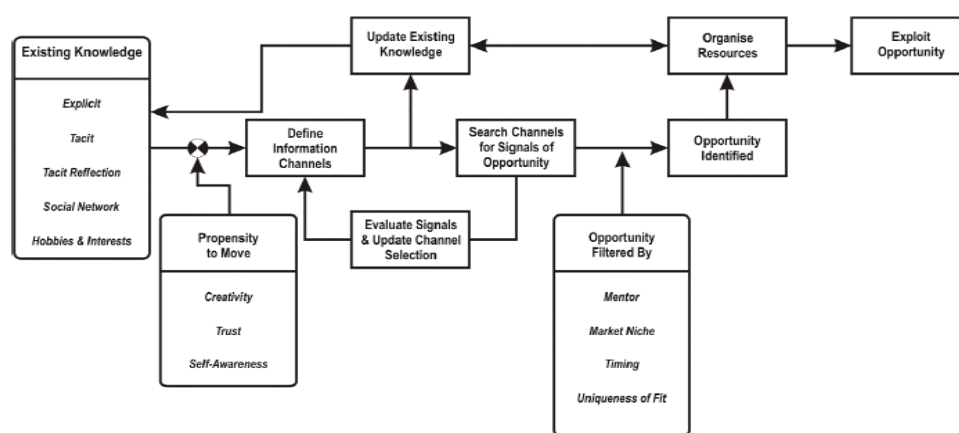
Existing Knowledge

Explicit

Tacit

Tacit Reflection

Social Network

Hobbies & Interests

Update Existing Knowledge

Organise Resources

Exploit Opportunity

Define Information Channels

Search Channels for Signals of Opportunity

Opportunity Identified

Propensity to Move

Creativity

Trust

Self-Awareness

Evaluate Signals & Update Channel Selection

Opportunity Filtered By

Mentor

Market Niche

Timing

Uniqueness of Fit